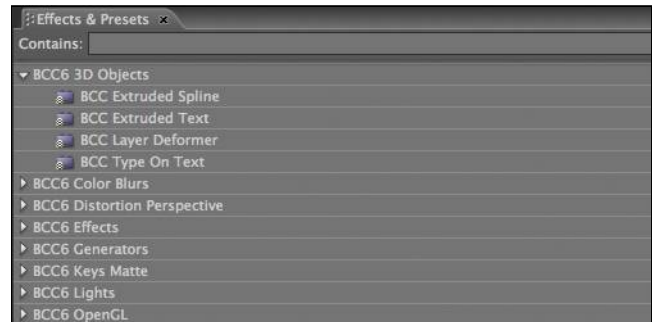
Effects & Presets ×
Contains:

▾ BCC6 3D Objects
BCC Extruded Spline
BCC Extruded Text
BCC Layer Deformer
BCC Type On Text
▸ BCC6 Color Blurs
▸ BCC6 Distortion Perspective
▸ BCC6 Effects
▸ BCC6 Generators
▸ BCC6 Keys Matte
▸ BCC6 Lights
▸ BCC6 OpenGL